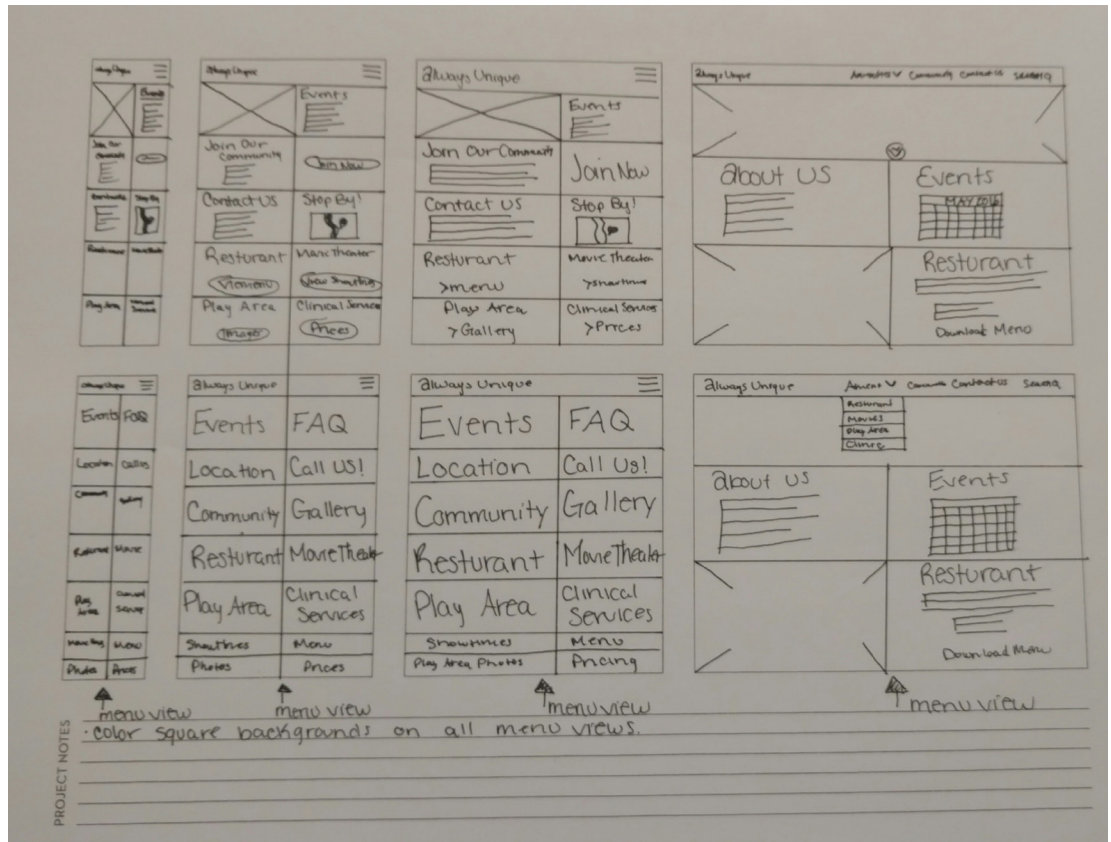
Always Unique
Events
Join Our Community
Contact Us
Stop By!
Resturant
Movie Theater
Play Area
Clinical Services

Always Unique
Events
Join Our Community
Join Now
Contact Us
Stop By!
Restaurant
Movie Theater
View Menu
View Showtimes
Play Area
Clinical Services
Images
Prices

Always Unique
Events
Join Our Community
Join Now
Contact Us
Stop By!
Resturant
>menu
Movie Theater
>showtimes
Play Area
>Gallery
Clinical Services
>Prices

Always Unique
Amenities V Community Contact Us Search
About US
Events
MAY 2016
Resturant
Download Menu

Always Unique
Events FAQ
Location Call Us
Community Gallery
Resturant Movie
Play Area Clinical Services
Showtimes Menu
Photos Prices

Always Unique
Events FAQ
Location Call US!
Community Gallery
Resturant MovieTheater
Play Area Clinical Services
Showtimes Menu
Photos Prices

Always Unique
Events FAQ
Location Call Us!
Community Gallery
Resturant MovieTheater
Play Area Clinical Services
Showtimes Menu
Play Area Photos Pricing

Always Unique
Amenities V Community Contact Us Search
Restaurant
Movies
Play Area
Clinic
About US
Events
Resturant
Download Menu

menu view
menu view
menu view
menu view

PROJECT NOTES
·color square backgrounds on all menu views.